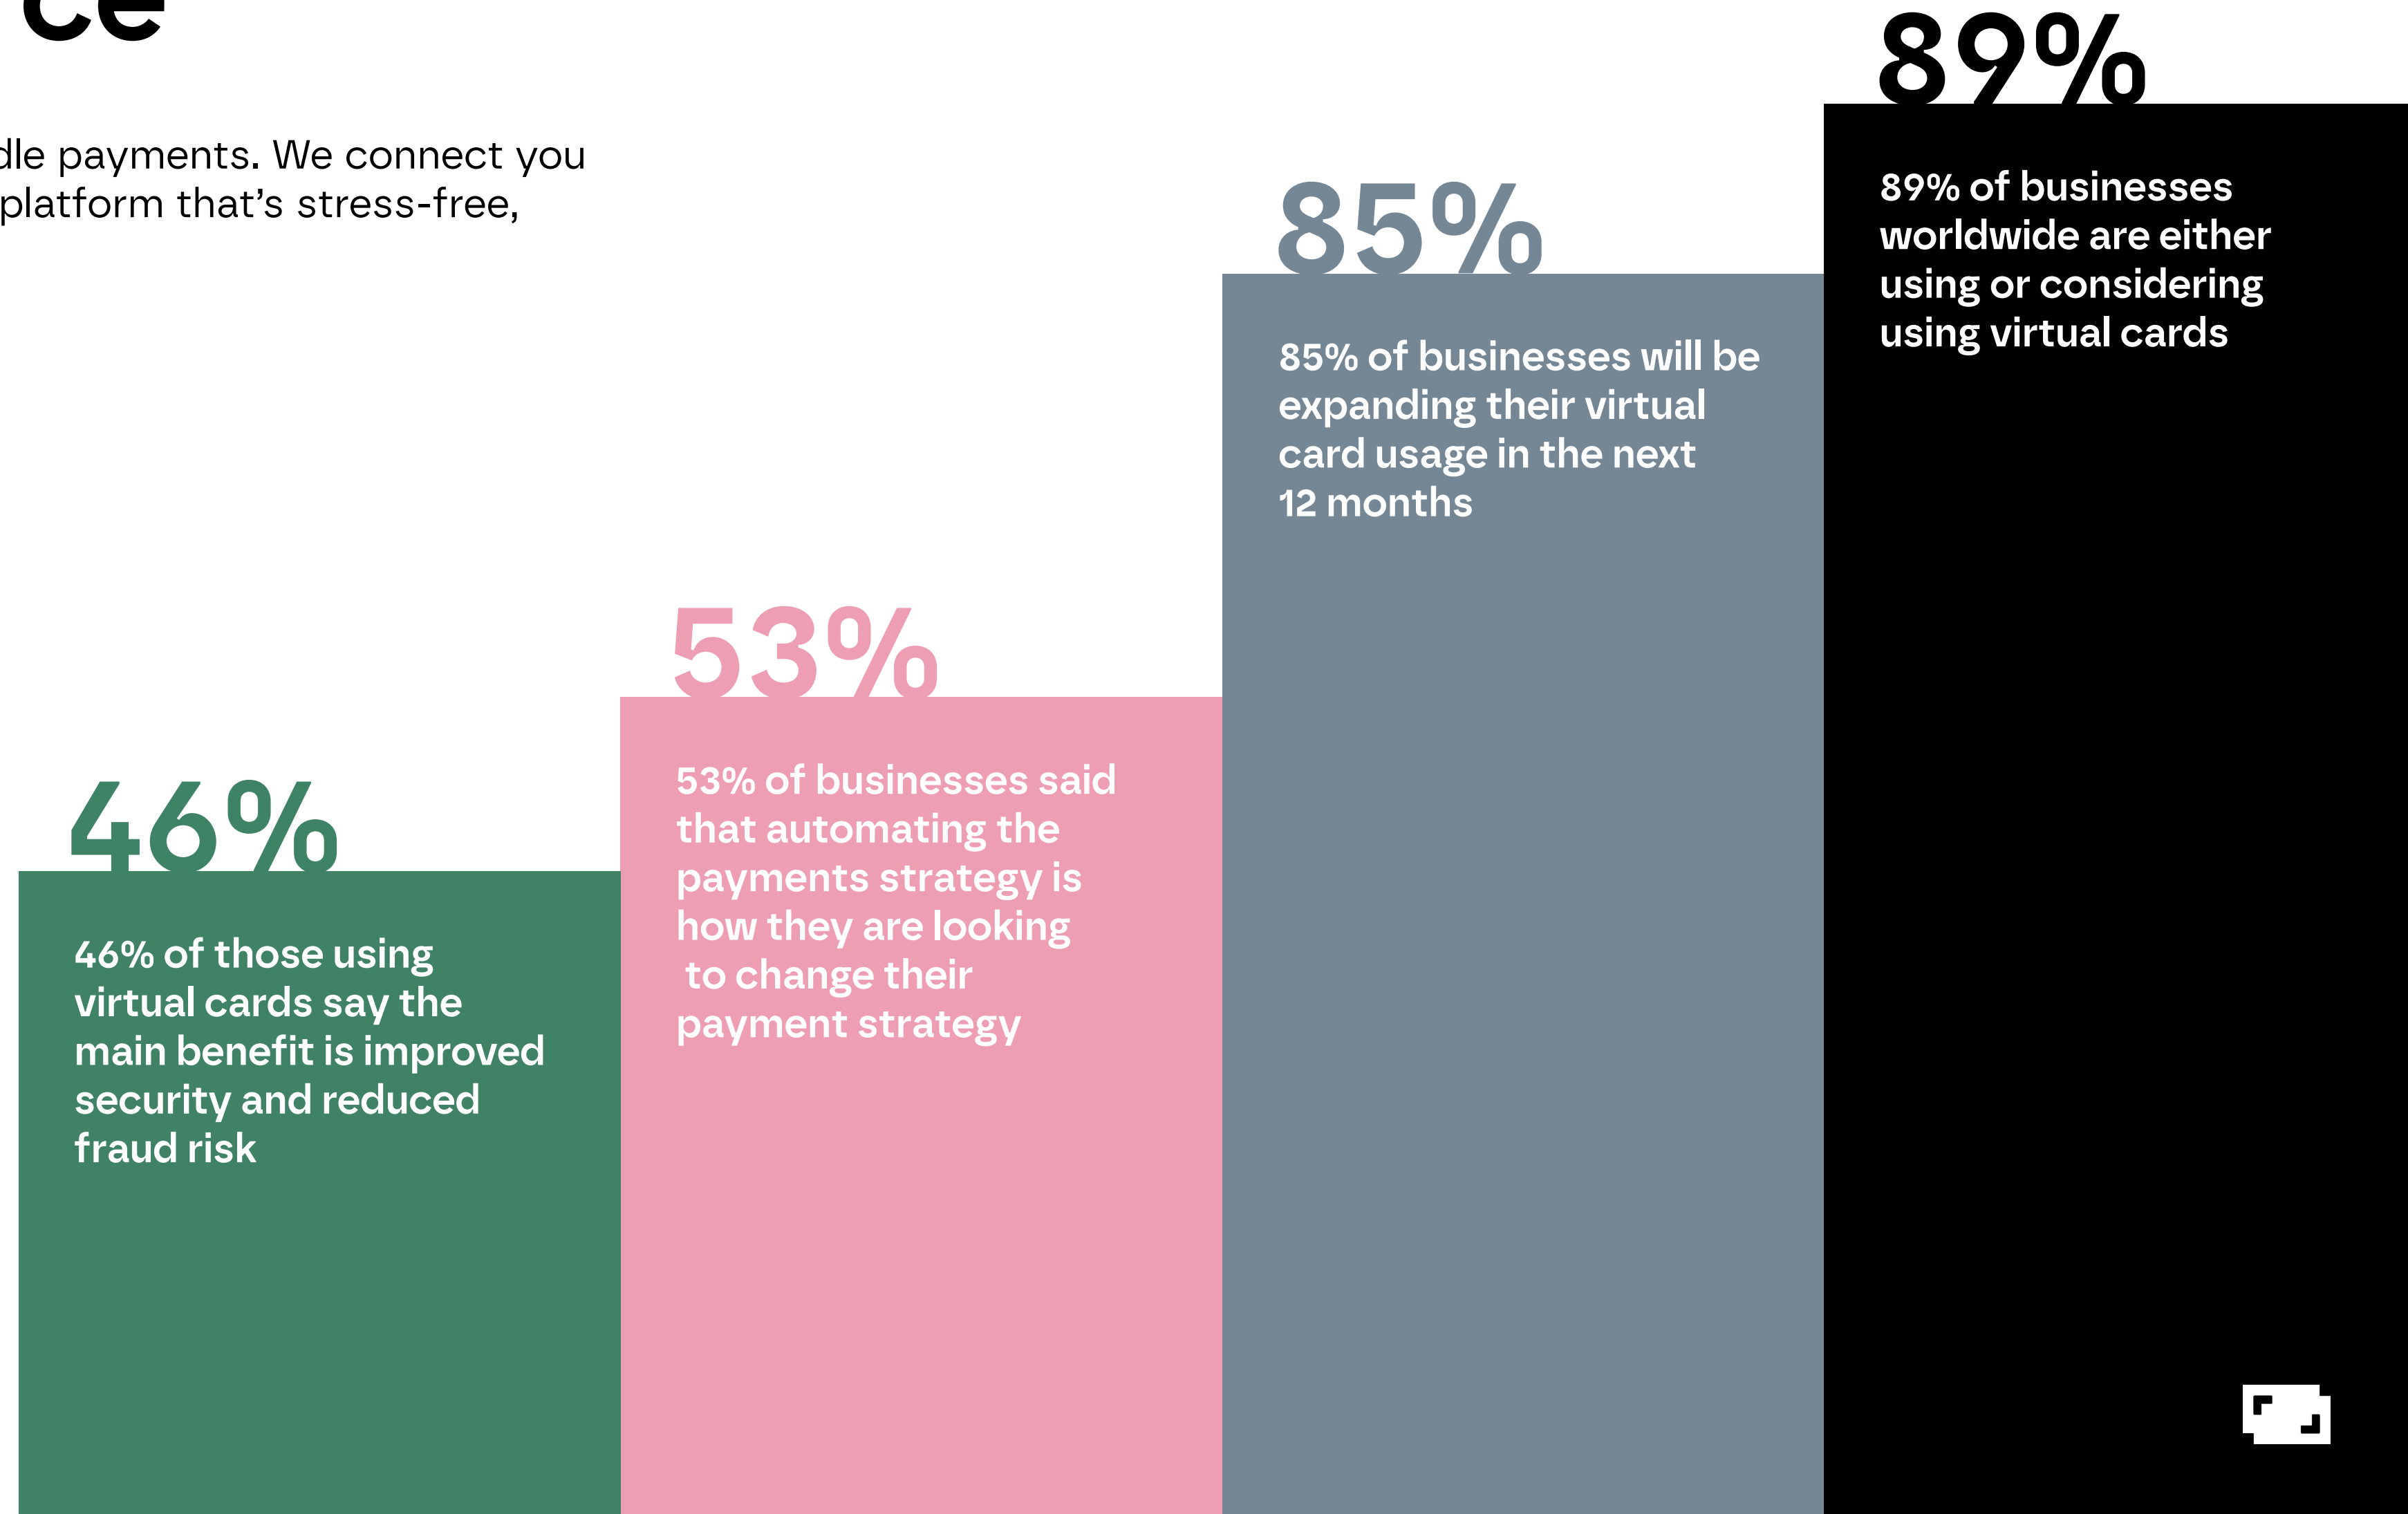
ce

dle payments. We connect you platform that's stress-free,

89%

89% of businesses worldwide are either using or considering using virtual cards

85%

85% of businesses will be expanding their virtual card usage in the next 12 months

53%

53% of businesses said that automating the payments strategy is how they are looking to change their payment strategy

46%

46% of those using virtual cards say the main benefit is improved security and reduced fraud risk